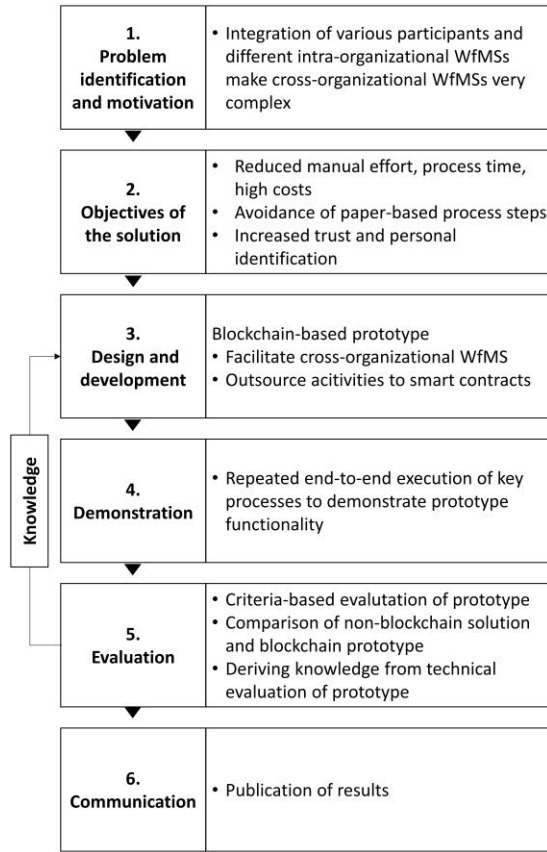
1.
Problem identification and motivation

• Integration of various participants and different intra-organizational WfMSs make cross-organizational WfMSs very complex

2.
Objectives of the solution

• Reduced manual effort, process time, high costs
• Avoidance of paper-based process steps
• Increased trust and personal identification

3.
Design and development

Blockchain-based prototype
• Facilitate cross-organizational WfMS
• Outsource acitivities to smart contracts

Knowledge

4.
Demonstration

• Repeated end-to-end execution of key processes to demonstrate prototype functionality

5.
Evaluation

• Criteria-based evalutation of prototype
• Comparison of non-blockchain solution and blockchain prototype
• Deriving knowledge from technical evaluation of prototype

6.
Communication

• Publication of results